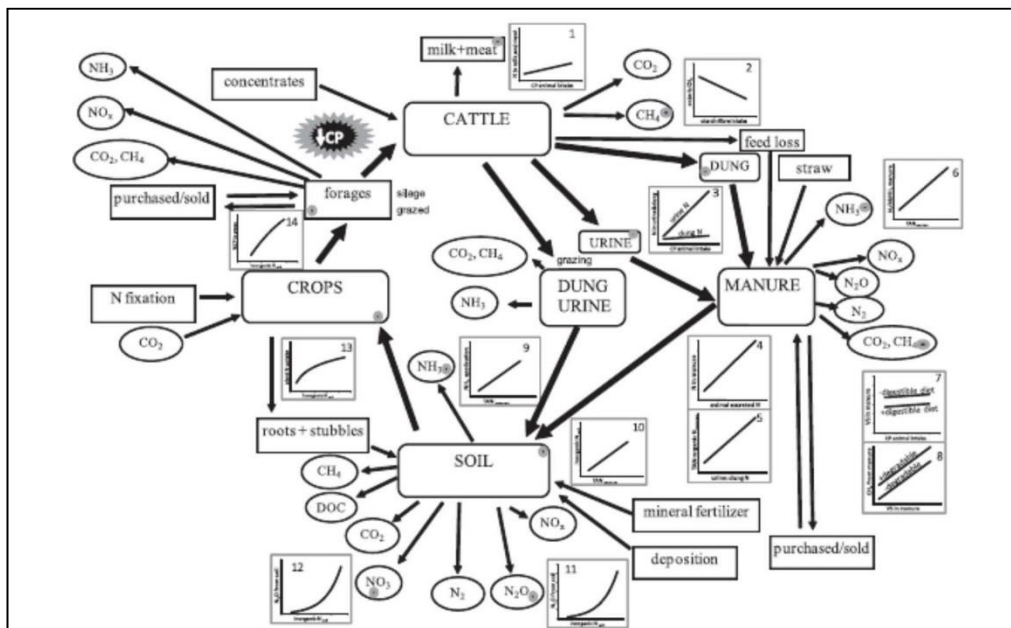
milk+meat
1
concentrates
CATTLE
$CO_2$
2
$CH_4$
$NH_3$
$NO_x$
$CO_2$, $CH_4$
CP
purchased/sold
forages
silage
grazed
14
feed loss
DUNG
straw
6
$NH_3$
3
urine N
dung N
URINE
grazing
$CO_2$, $CH_4$
DUNG URINE
$NH_3$
MANURE
$NO_x$
$N_2O$
$N_2$
$CO_2$, $CH_4$
N fixation
CROPS
$CO_2$
13
$NH_3$
9
4
5
7
digestible diet
indigestible diet
8
roots + stubbles
SOIL
10
$CH_4$
DOC
$CO_2$
$NO_x$
mineral fertilizer
deposition
purchased/sold
12
$NO_3$
$N_2$
$N_2O$
11